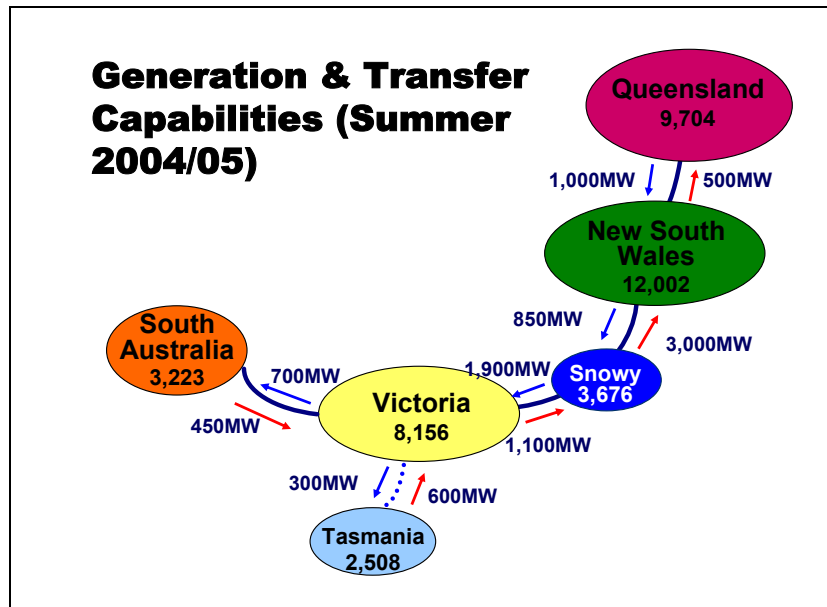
Generation & Transfer Capabilities (Summer 2004/05)

Queensland
9,704

1,000MW

500MW

New South Wales
12,002

850MW

3,000MW

South Australia
3,223

700MW

1,900MW

Snowy
3,676

Victoria
8,156

450MW

1,100MW

300MW

600MW

Tasmania
2,508